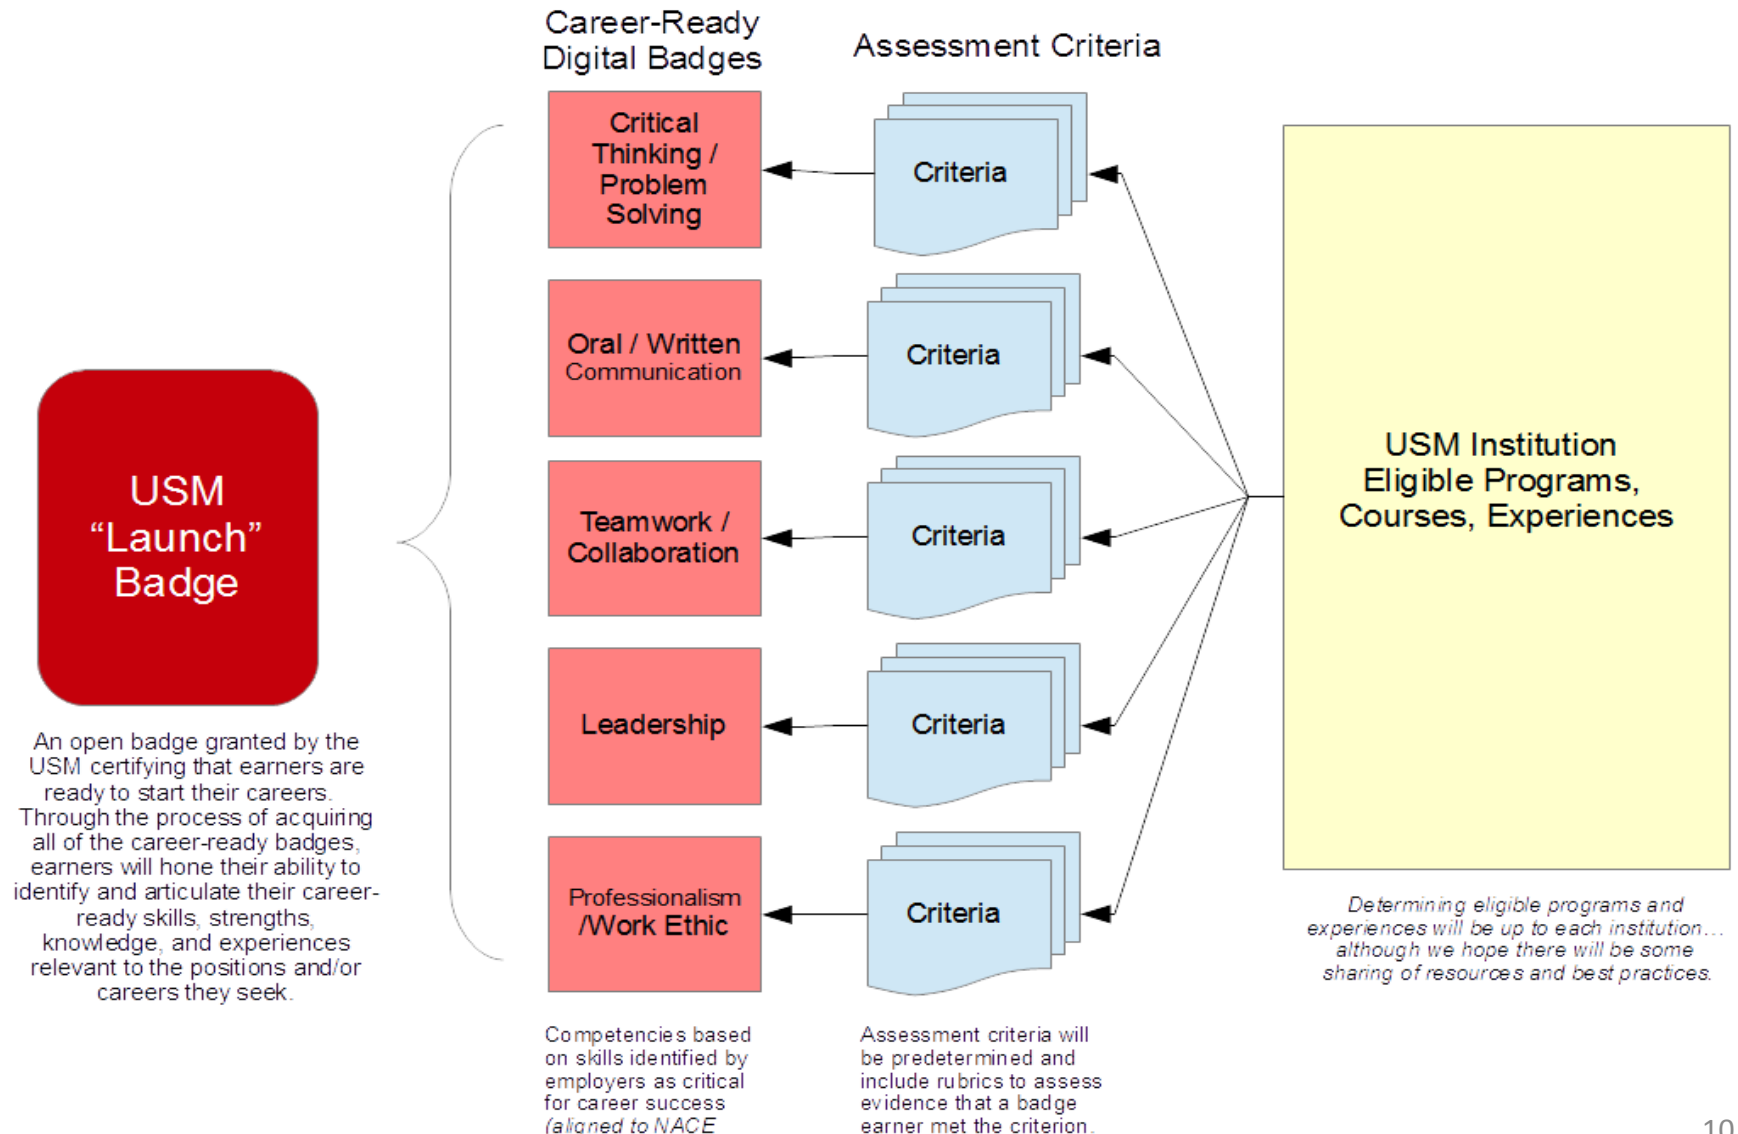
Career-Ready Digital Badges

Assessment Criteria

USM "Launch" Badge

An open badge granted by the USM certifying that earners are ready to start their careers. Through the process of acquiring all of the career-ready badges, earners will hone their ability to identify and articulate their career-ready skills, strengths, knowledge, and experiences relevant to the positions and/or careers they seek.

Critical Thinking / Problem Solving

Criteria

Oral / Written Communication

Criteria

Teamwork / Collaboration

Criteria

Leadership

Criteria

Professionalism /Work Ethic

Criteria

USM Institution Eligible Programs, Courses, Experiences

Determining eligible programs and experiences will be up to each institution... although we hope there will be some sharing of resources and best practices.

Competencies based on skills identified by employers as critical for career success (aligned to NACE

Assessment criteria will be predetermined and include rubrics to assess evidence that a badge earner met the criterion.

10